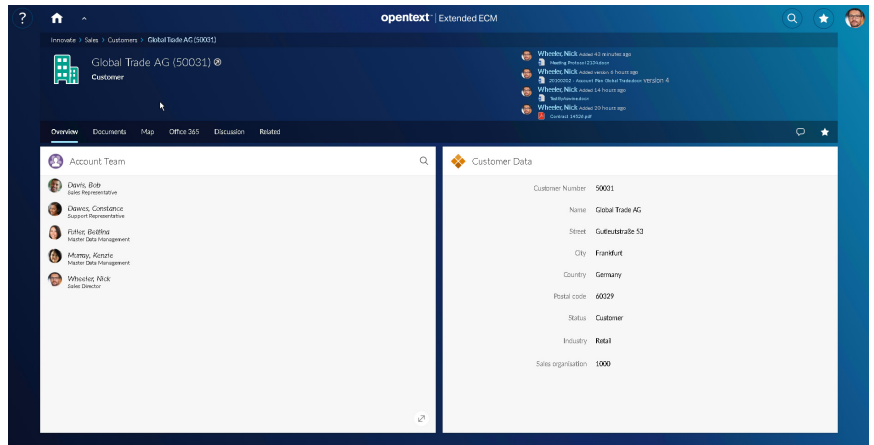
? opentext™ | Extended ECM

Innovate > Sales > Customers > Global Trade AG (50031)

Global Trade AG (50031)
Customer

Wheeler, Nick Added 43 minutes ago
Meeting Protocol 2124.docx
Wheeler, Nick Added version 6 hours ago
20180202 - Account Plan Global Trade.docx version 4
Wheeler, Nick Added 14 hours ago
TaskSystem.docx
Wheeler, Nick Added 20 hours ago
Contract 14526.pdf

Overview Documents Map Office 365 Discussion Related

Account Team

Davis, Bob
Sales Representative
Dawes, Constance
Support Representative
Fisher, Bettina
Master Data Management
Murray, Kenzie
Master Data Management
Wheeler, Nick
Sales Director

Customer Data

| | |
|---|---|
| Customer Number | 50031 |
| Name | Global Trade AG |
| Street | Gutleutstraße 53 |
| City | Frankfurt |
| Country | Germany |
| Postal code | 60329 |
| Status | Customer |
| Industry | Retail |
| Sales organisation | 1000 |